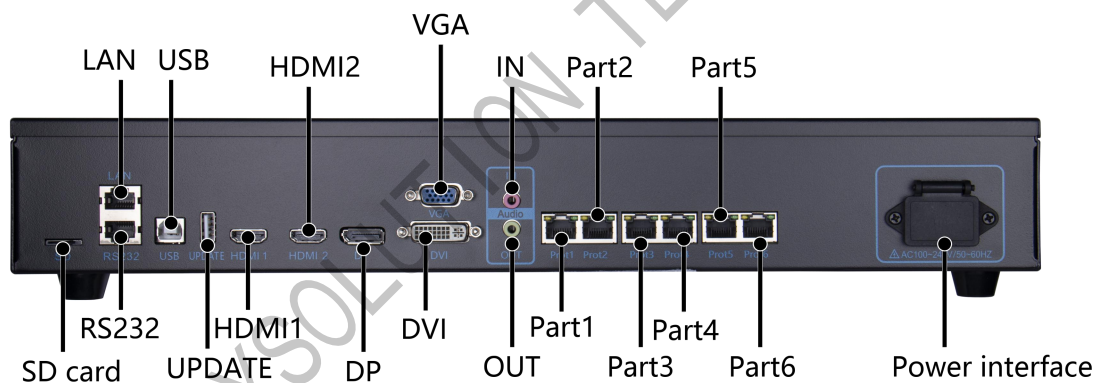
VGA
LAN USB HDMI2 IN Part2 Part5
LAN
RS232 USB UPDATE HDMI 1 HDMI 2 VGA DVI Audio OUT Port1 Prot2 Port3 Port4 Prot5 Port6
AC100~240V/50~60HZ
RS232 HDMI1 DVI Part1 Part4
SD card UPDATE DP OUT Part3 Part6 Power interface